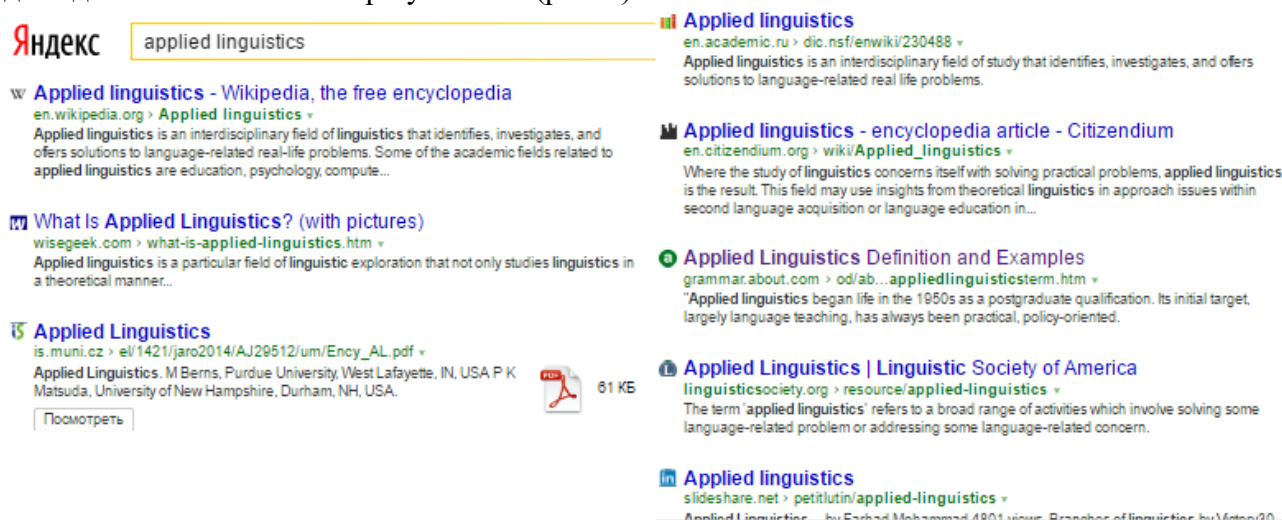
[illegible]

Яндекс applied linguistics

Applied linguistics - Wikipedia, the free encyclopedia
en.wikipedia.org › Applied linguistics
Applied linguistics is an interdisciplinary field of linguistics that identifies, investigates, and ofers solutions to language-related real-life problems. Some of the academic fields related to applied linguistics are education, psychology, compute...

What Is Applied Linguistics? (with pictures)
wisegeek.com › what-is-applied-linguistics.htm
Applied linguistics is a particular field of linguistic exploration that not only studies linguistics in a theoretical manner...

Applied Linguistics
is.muni.cz › el/1421/jaro2014/AJ29512/um/Ency_AL.pdf
Applied Linguistics. M Berns, Purdue University, West Lafayette, IN, USA P K Matsuda, University of New Hampshire, Durham, NH, USA.
61 КБ
Посмотреть

Applied linguistics
en.academic.ru › dic.nsf/enwiki/230488
Applied linguistics is an interdisciplinary field of study that identifies, investigates, and offers solutions to language-related real life problems.

Applied linguistics - encyclopedia article - Citizendium
en.citizendium.org › wiki/Applied_linguistics
Where the study of linguistics concerns itself with solving practical problems, applied linguistics is the result. This field may use insights from theoretical linguistics in approach issues within second language acquisition or language education in...

Applied Linguistics Definition and Examples
grammar.about.com › od/ab...appliedlinguisticsterm.htm
"Applied linguistics began life in the 1950s as a postgraduate qualification. Its initial target, largely language teaching, has always been practical, policy-oriented.

Applied Linguistics | Linguistic Society of America
linguisticsociety.org › resource/applied-linguistics
The term 'applied linguistics' refers to a broad range of activities which involve solving some language-related problem or addressing some language-related concern.

Applied linguistics
slideshare.net › petitlutin/applied-linguistics
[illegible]